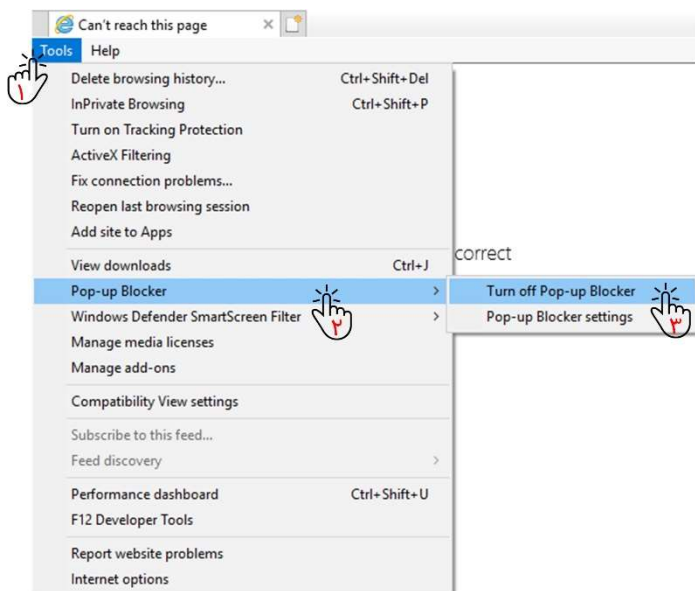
Can't reach this page

Tools Help

١

Delete browsing history... Ctrl+Shift+Del
InPrivate Browsing Ctrl+Shift+P
Turn on Tracking Protection
ActiveX Filtering
Fix connection problems...
Reopen last browsing session
Add site to Apps

View downloads Ctrl+J
Pop-up Blocker
Windows Defender SmartScreen Filter
Manage media licenses
Manage add-ons

٢

Compatibility View settings

Subscribe to this feed...
Feed discovery

Performance dashboard Ctrl+Shift+U
F12 Developer Tools

Report website problems
Internet options

correct

Turn off Pop-up Blocker
Pop-up Blocker settings

٣